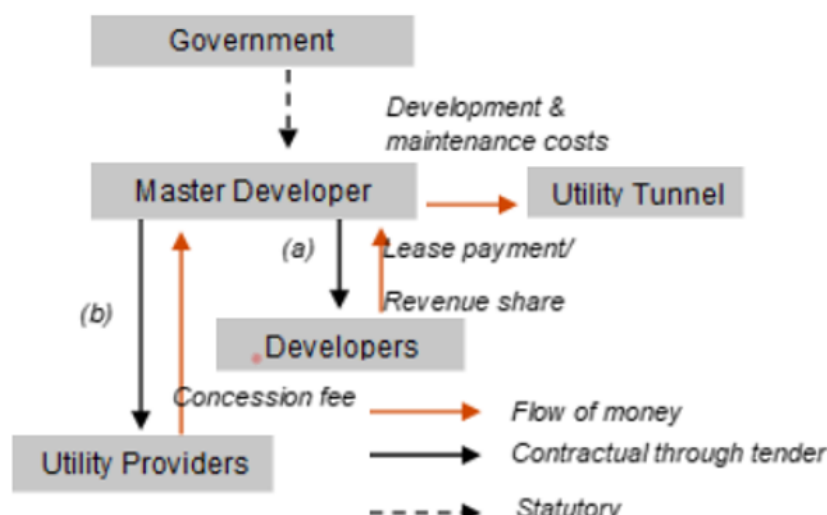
Government

Development & maintenance costs

Master Developer

Utility Tunnel

(a)

Lease payment/ Revenue share

(b)

Developers

Concession fee

Flow of money

Contractual through tender

Statutory

Utility Providers